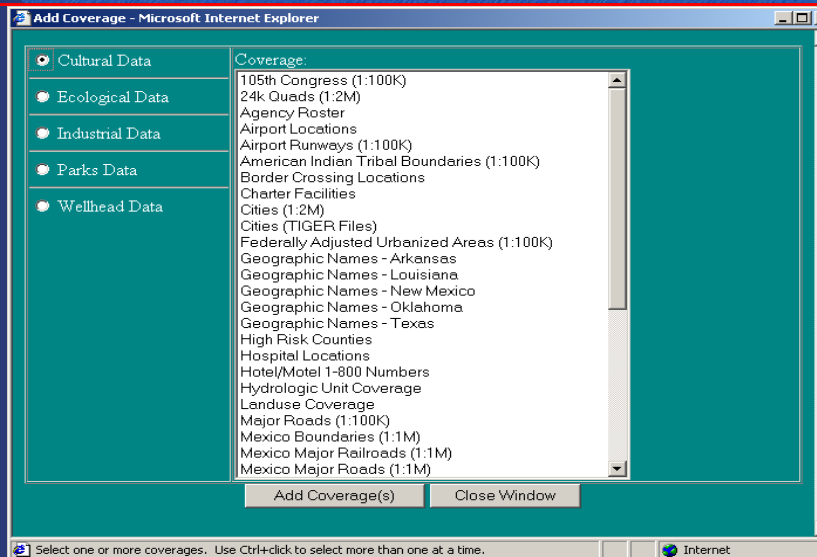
Add Coverage - Microsoft Internet Explorer

Cultural Data
Ecological Data
Industrial Data
Parks Data
Wellhead Data

Coverage:
105th Congress (1:100K)
24k Quads (1:2M)
Agency Roster
Airport Locations
Airport Runways (1:100K)
American Indian Tribal Boundaries (1:100K)
Border Crossing Locations
Charter Facilities
Cities (1:2M)
Cities (TIGER Files)
Federally Adjusted Urbanized Areas (1:100K)
Geographic Names - Arkansas
Geographic Names - Louisiana
Geographic Names - New Mexico
Geographic Names - Oklahoma
Geographic Names - Texas
High Risk Counties
Hospital Locations
Hotel/Motel 1-800 Numbers
Hydrologic Unit Coverage
Landuse Coverage
Major Roads (1:100K)
Mexico Boundaries (1:1M)
Mexico Major Railroads (1:1M)
Mexico Major Roads (1:1M)

Add Coverage(s)
Close Window

Select one or more coverages. Use Ctrl+click to select more than one at a time.
Internet